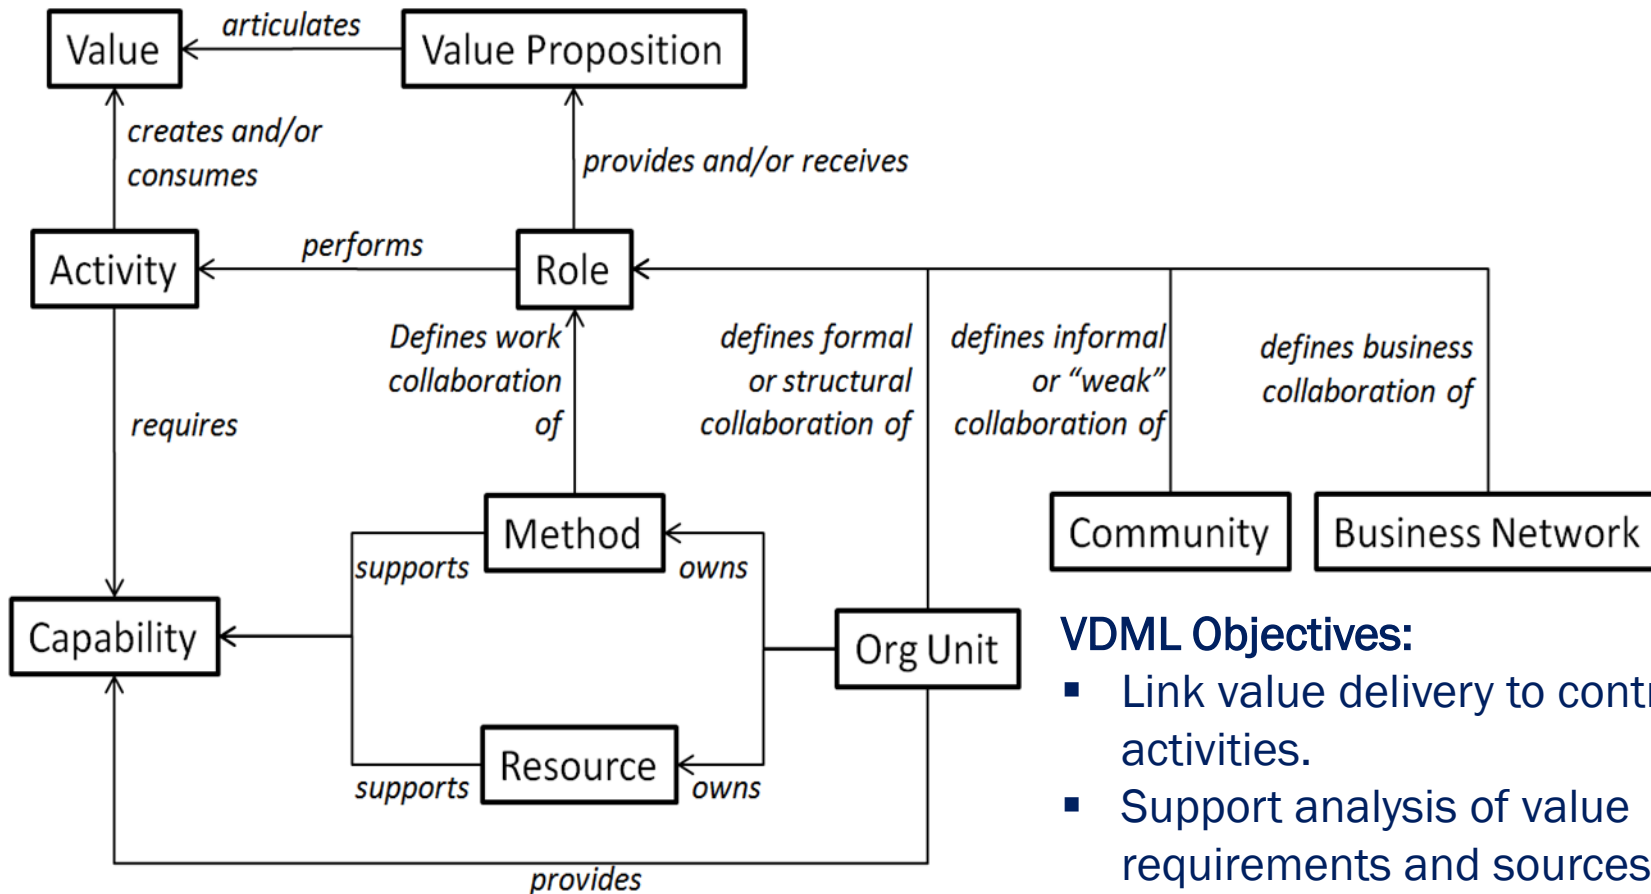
Value
articulates
Value Proposition
creates and/or consumes
provides and/or receives
Activity
performs
Role
Defines work collaboration of
defines formal or structural collaboration of
defines informal or "weak" collaboration of
defines business collaboration of
requires
Method
supports
owns
Community
Business Network
Capability
Org Unit
Resource
supports
owns
provides

VDML Objectives:
▪ Link value delivery to contr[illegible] activities.
▪ Support analysis of value requirements and sources